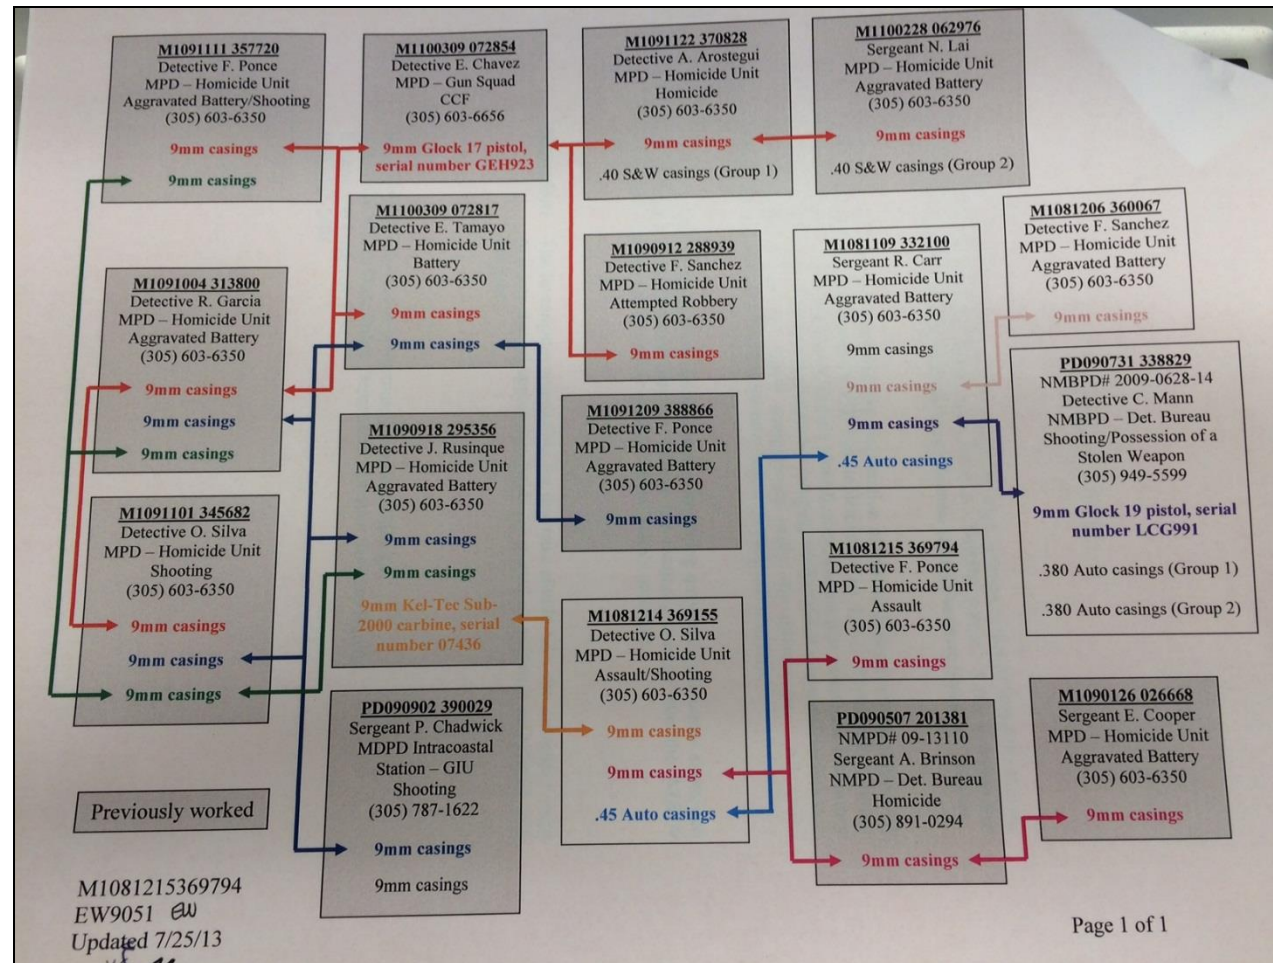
M1091111 357720
Detective F. Ponce
MPD – Homicide Unit
Aggravated Battery/Shooting
(305) 603-6350
9mm casings
9mm casings

M1100309 072854
Detective E. Chavez
MPD – Gun Squad
CCF
(305) 603-6656
9mm Glock 17 pistol, serial number GEH923

M1091122 370828
Detective A. Arostegui
MPD – Homicide Unit
Homicide
(305) 603-6350
9mm casings
.40 S&W casings (Group 1)

M1100228 062976
Sergeant N. Lai
MPD – Homicide Unit
Aggravated Battery
(305) 603-6350
9mm casings
.40 S&W casings (Group 2)

M1100309 072817
Detective E. Tamayo
MPD – Homicide Unit
Battery
(305) 603-6350
9mm casings
9mm casings

M1090912 288939
Detective F. Sanchez
MPD – Homicide Unit
Attempted Robbery
(305) 603-6350
9mm casings

M1081109 332100
Sergeant R. Carr
MPD – Homicide Unit
Aggravated Battery
(305) 603-6350
9mm casings
9mm casings
9mm casings
.45 Auto casings

M1081206 360067
Detective F. Sanchez
MPD – Homicide Unit
Aggravated Battery
(305) 603-6350
9mm casings

PD090731 338829
NMBPD# 2009-0628-14
Detective C. Mann
NMBPD – Det. Bureau
Shooting/Possession of a Stolen Weapon
(305) 949-5599
9mm Glock 19 pistol, serial number LCG991
.380 Auto casings (Group 1)
.380 Auto casings (Group 2)

M1091004 313800
Detective R. Garcia
MPD – Homicide Unit
Aggravated Battery
(305) 603-6350
9mm casings
9mm casings
9mm casings

M1090918 295356
Detective J. Rusinque
MPD – Homicide Unit
Aggravated Battery
(305) 603-6350
9mm casings
9mm casings
9mm Kel-Tec Sub-2000 carbine, serial number 07436

M1091209 388866
Detective F. Ponce
MPD – Homicide Unit
Aggravated Battery
(305) 603-6350
9mm casings

M1091101 345682
Detective O. Silva
MPD – Homicide Unit
Shooting
(305) 603-6350
9mm casings
9mm casings
9mm casings

M1081215 369794
Detective F. Ponce
MPD – Homicide Unit
Assault
(305) 603-6350
9mm casings

M1081214 369155
Detective O. Silva
MPD – Homicide Unit
Assault/Shooting
(305) 603-6350
9mm casings
9mm casings
.45 Auto casings

PD090902 390029
Sergeant P. Chadwick
MDPD Intracoastal Station – GIU
Shooting
(305) 787-1622
9mm casings
9mm casings

PD090507 201381
NMPD# 09-13110
Sergeant A. Brinson
NMPD – Det. Bureau
Homicide
(305) 891-0294
9mm casings

M1090126 026668
Sergeant E. Cooper
MPD – Homicide Unit
Aggravated Battery
(305) 603-6350
9mm casings

Previously worked

M1081215369794
EW9051 EW
Updated 7/25/13

Page 1 of 1